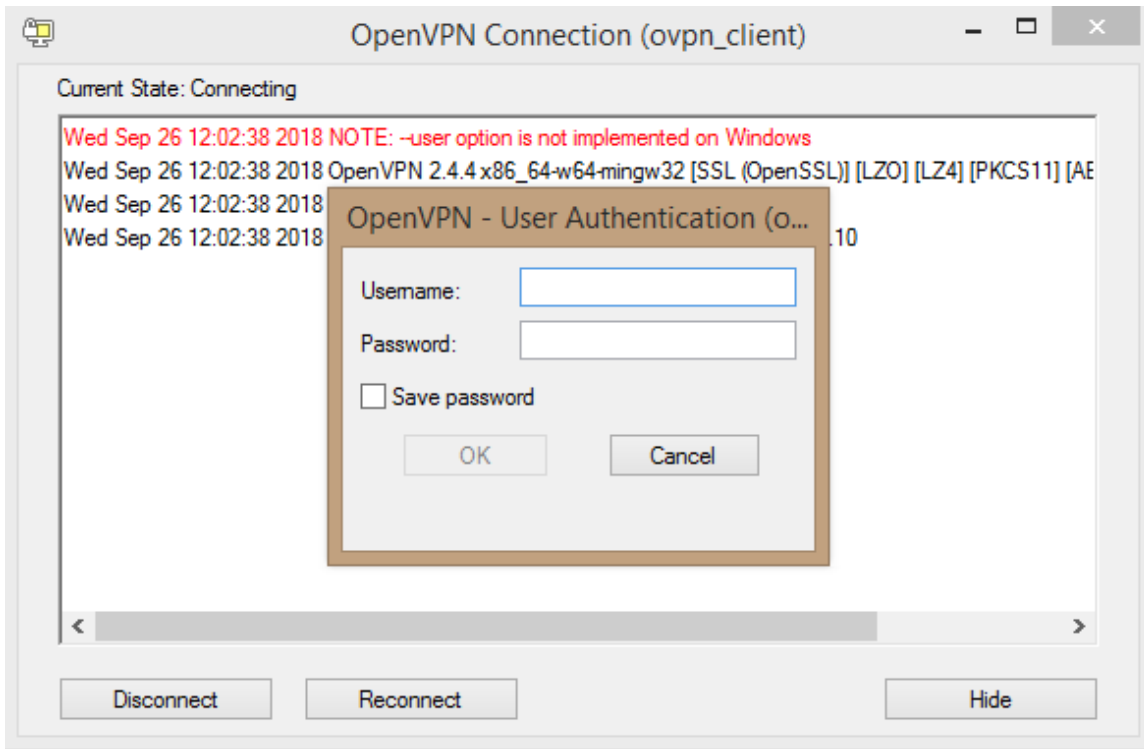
OpenVPN Connection (ovpn_client)

Current State: Connecting

Wed Sep 26 12:02:38 2018 NOTE: --user option is not implemented on Windows
Wed Sep 26 12:02:38 2018 OpenVPN 2.4.4 x86_64-w64-mingw32 [SSL (OpenSSL)] [LZO] [LZ4] [PKCS11] [AE
Wed Sep 26 12:02:38 2018
Wed Sep 26 12:02:38 2018 .10

OpenVPN - User Authentication (o...

Username:

Password:

Save password

OK

Cancel

Disconnect

Reconnect

Hide